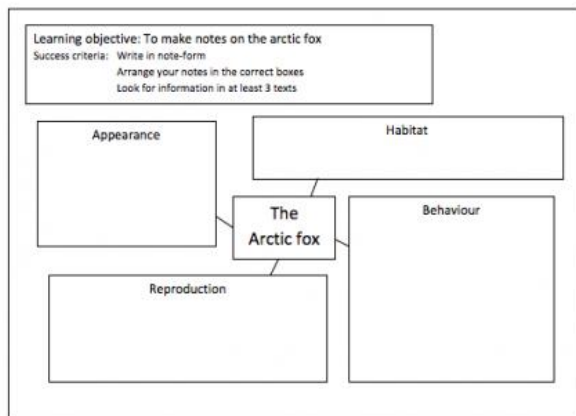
Learning objective: To make notes on the arctic fox
Success criteria: Write in note-form
Arrange your notes in the correct boxes
Look for information in at least 3 texts

Appearance

Habitat

The Arctic fox

Behaviour

Reproduction